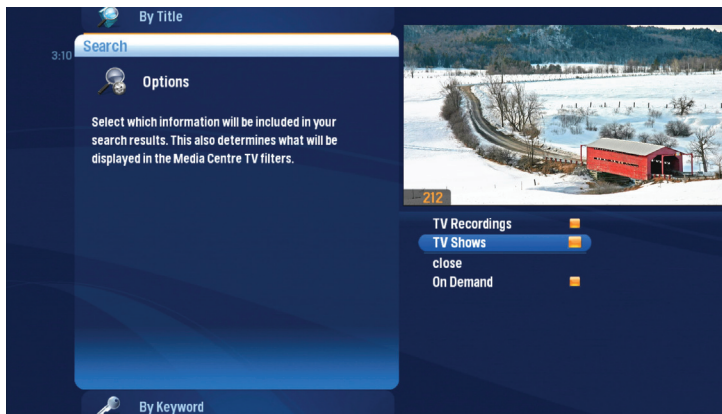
By Title

3:10

Search

Options

Select which information will be included in your search results. This also determines what will be displayed in the Media Centre TV filters.

212

TV Recordings

TV Shows

close

On Demand

By Keyword